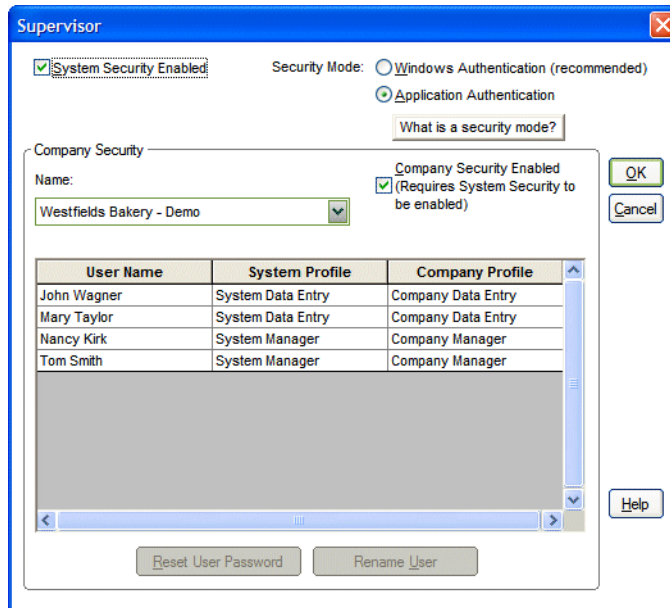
Supervisor

System Security Enabled

Security Mode: Windows Authentication (recommended)

Application Authentication

What is a security mode?

Company Security

Name:

Westfields Bakery - Demo

Company Security Enabled (Requires System Security to be enabled)

OK

Cancel

| User Name | System Profile | Company Profile |
|---|---|---|
| John Wagner | System Data Entry | Company Data Entry |
| Mary Taylor | System Data Entry | Company Data Entry |
| Nancy Kirk | System Manager | Company Manager |
| Tom Smith | System Manager | Company Manager |

Help

Reset User Password

Rename User